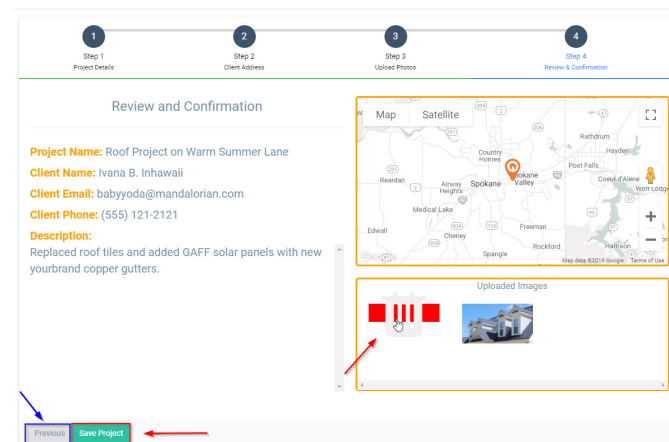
1
Step 1
Project Details

2
Step 2
Client Address

3
Step 3
Upload Photos

4
Step 4
Review & Confirmation

Review and Confirmation

Project Name: Roof Project on Warm Summer Lane
Client Name: Ivana B. Inhawaii
Client Email: babyyoda@mandalorian.com
Client Phone: (555) 121-2121
Description:
Replaced roof tiles and added GAFF solar panels with new yourbrand copper gutters.

Map Satellite

Country Homes
Reardan
Airway Heights
Spokane
Spokane Valley
Medical Lake
Cheney
Edwall
Freeman
Rockford
Spangle
Rathdrum
Hayden
Post Falls
Coeur d'Alene
Worl Lodge
Harrison
Google
Map data ©2019 Google Terms of Use

Uploaded Images

Previous
Save Project